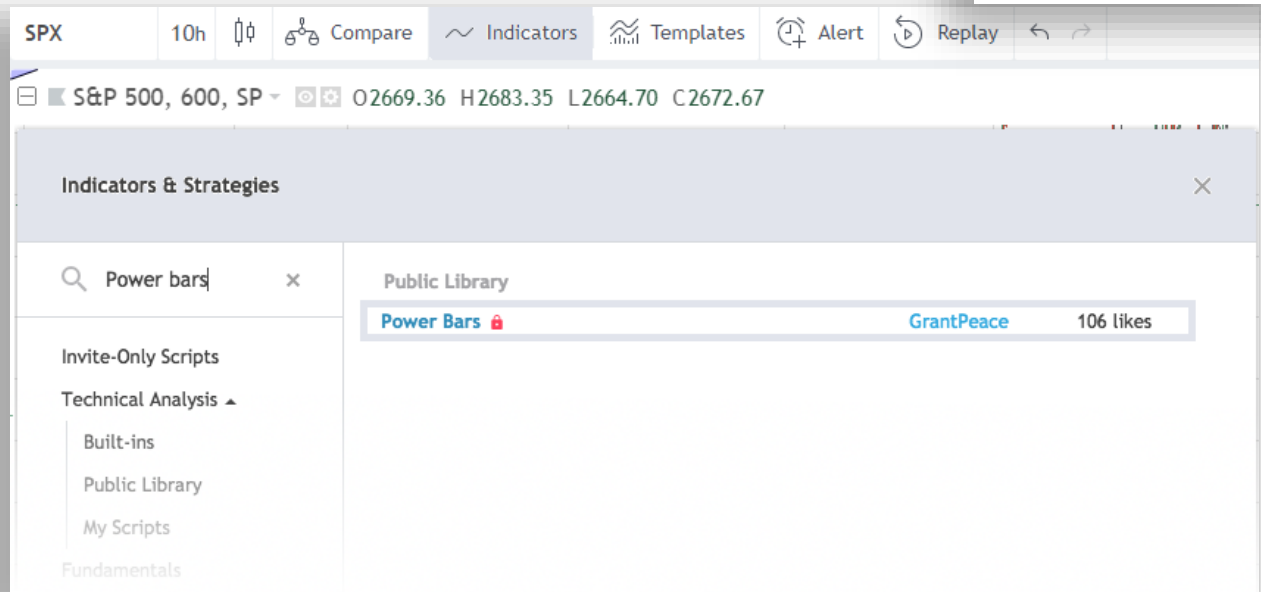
SPX 10h Compare Indicators Templates Alert Replay

S&P 500, 600, SP O2669.36 H2683.35 L2664.70 C2672.67

Indicators & Strategies

Power bars ×

Invite-Only Scripts
Technical Analysis ▲
Built-ins
Public Library
My Scripts
Fundamentals

Public Library

| Power Bars | GrantPeace | 106 likes |